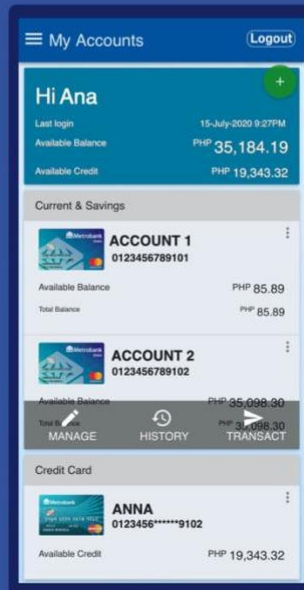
My Accounts
Logout

Hi Ana
+
Last login 15-July-2020 9:27PM
Available Balance PHP 35,184.19
Available Credit PHP 19,343.32

Current & Savings

Metrobank
ACCOUNT 1
0123456789101
Available Balance PHP 85.89
Total Balance PHP 85.89

Metrobank
ACCOUNT 2
0123456789102
Available Balance PHP 35,098.30
Total Balance PHP 35,098.30
MANAGE
HISTORY
TRANSACT

Credit Card

Metrobank
ANNA
0123456******9102
Available Credit PHP 19,343.32